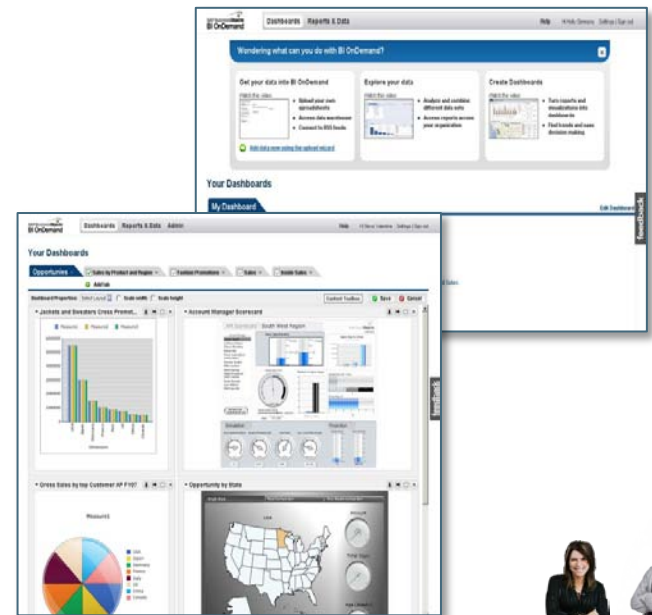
BI OnDemand

Dashboards Reports & Data

Help

Wondering what can you do with BI OnDemand?

Get your data into BI OnDemand

Watch the video

Upload your own spreadsheets

Access data warehouse

Connect to RSS feeds

Add data now using the upload wizard

Explore your data

Watch the video

Analyze and combine different data sets

Access reports across your organization

Create Dashboards

Watch the video

Turn reports and visualizations into dashboards

Find trends and make decisions making

Your Dashboards

My Dashboard

Edit Dashboard

feedback

BI OnDemand

Dashboards Reports & Data Admin

Help

Your Dashboards

Opportunities

Sales by Product and Region

Fashion Promotions

Sales

Inside Sales

Add tab

Dashboard Properties

Scale width

Scale height

Content Toolbox

Save

Cancel

Jackets and Sweaters Cross Promot...

Account Manager Scorecard

South West Region

Gross Sales by top Customer AP FY07

Opportunity by State

feedback